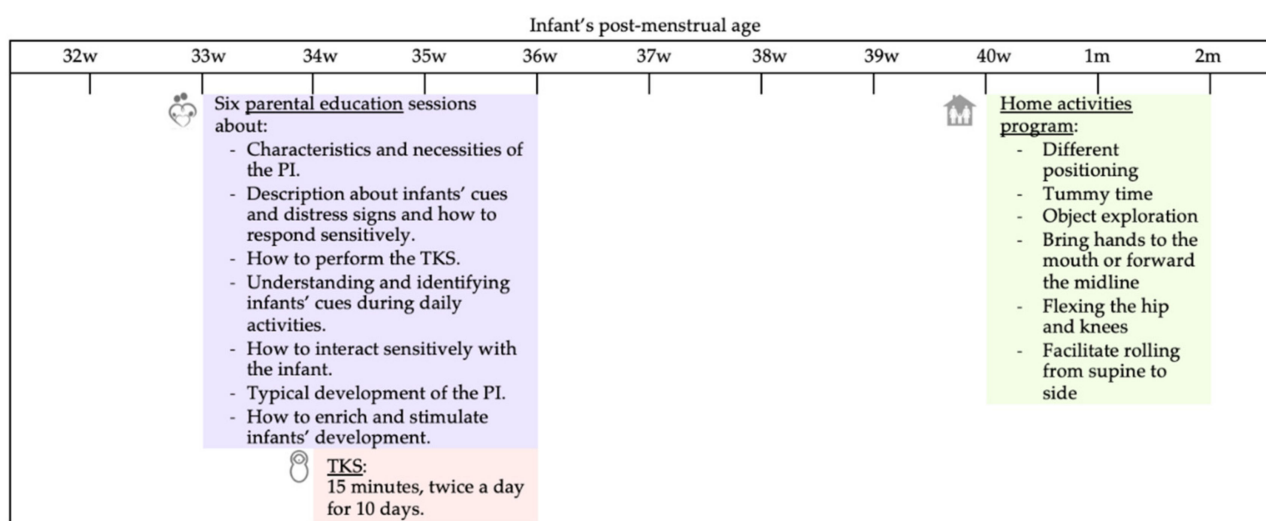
Infant's post-menstrual age

32w 33w 34w 35w 36w 37w 38w 39w 40w 1m 2m

Six parental education sessions about:
- Characteristics and necessities of the PI.
- Description about infants' cues and distress signs and how to respond sensitively.
- How to perform the TKS.
- Understanding and identifying infants' cues during daily activities.
- How to interact sensitively with the infant.
- Typical development of the PI.
- How to enrich and stimulate infants' development.

TKS:
15 minutes, twice a day for 10 days.

Home activities program:
- Different positioning
- Tummy time
- Object exploration
- Bring hands to the mouth or forward the midline
- Flexing the hip and knees
- Facilitate rolling from supine to side